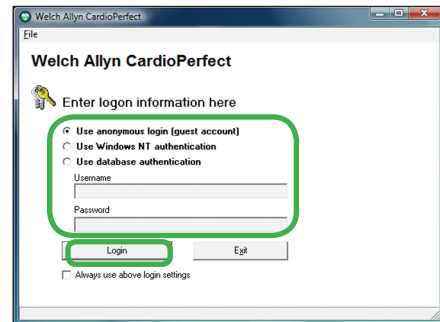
Welch Allyn CardioPerfect

File

Welch Allyn CardioPerfect

Enter logon information here

Use anonymous login (guest account)
Use Windows NT authentication
Use database authentication

Username

Password

Login

Exit

Always use above login settings